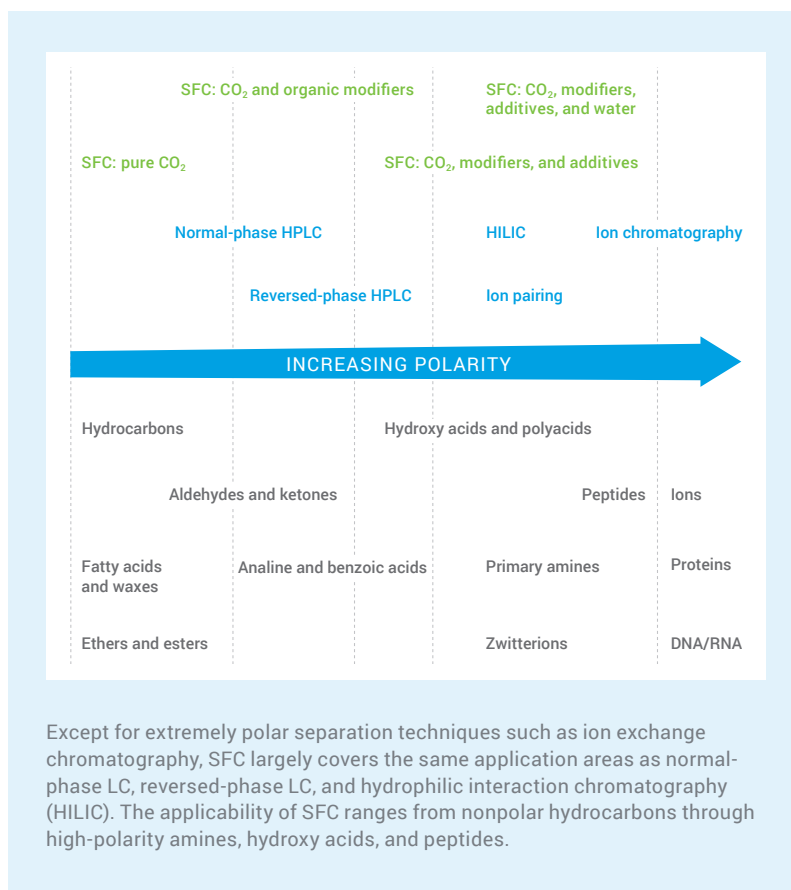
SFC: $CO_2$ and organic modifiers

SFC: $CO_2$, modifiers, additives, and water

SFC: pure $CO_2$

SFC: $CO_2$, modifiers, and additives

Normal-phase HPLC

HILIC

Ion chromatography

Reversed-phase HPLC

Ion pairing

INCREASING POLARITY

Hydrocarbons

Hydroxy acids and polyacids

Aldehydes and ketones

Peptides

Ions

Fatty acids and waxes

Analine and benzoic acids

Primary amines

Proteins

Ethers and esters

Zwitterions

DNA/RNA

Except for extremely polar separation techniques such as ion exchange chromatography, SFC largely covers the same application areas as normal-phase LC, reversed-phase LC, and hydrophilic interaction chromatography (HILIC). The applicability of SFC ranges from nonpolar hydrocarbons through high-polarity amines, hydroxy acids, and peptides.